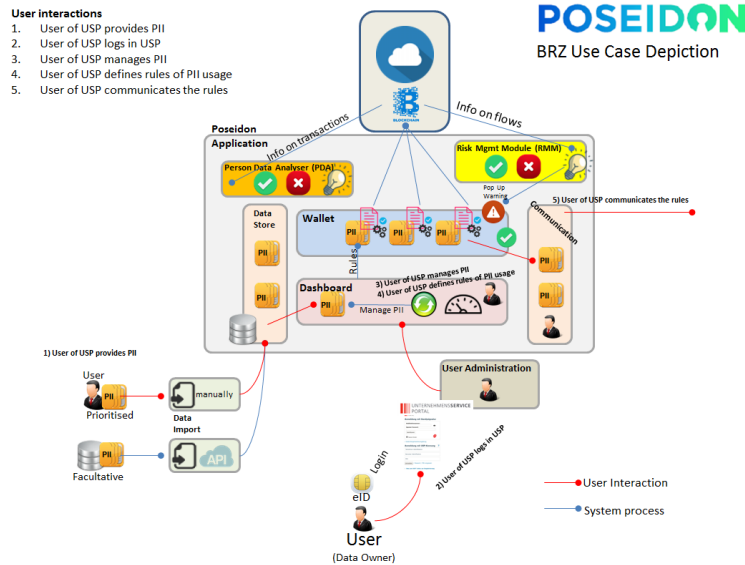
User interactions
1. User of USP provides PII
2. User of USP logs in USP
3. User of USP manages PII
4. User of USP defines rules of PII usage
5. User of USP communicates the rules

POSEIDON
BRZ Use Case Depiction

BLOCKCHAIN

Info on transactions

Info on flows

Poseidon Application

Person Data Analyser (PDA)

Risk Mgmt Module (RMM)

Pop Up Warning

5) User of USP communicates the rules

Data Store

PII

PII

Wallet

PII

PII

PII

Communication

PII

PII

Rules

3) User of USP manages PII
4) User of USP defines rules of PII usage

Dashboard

PII

Manage PII

1) User of USP provides PII

User

PII

Prioritised

manually

Data Import

User Administration

UNTERNEHMENSSERVICE PORTAL

PII

API

Facultative

2) User of USP logs in USP

Login

eID

User
(Data Owner)

User Interaction

System process